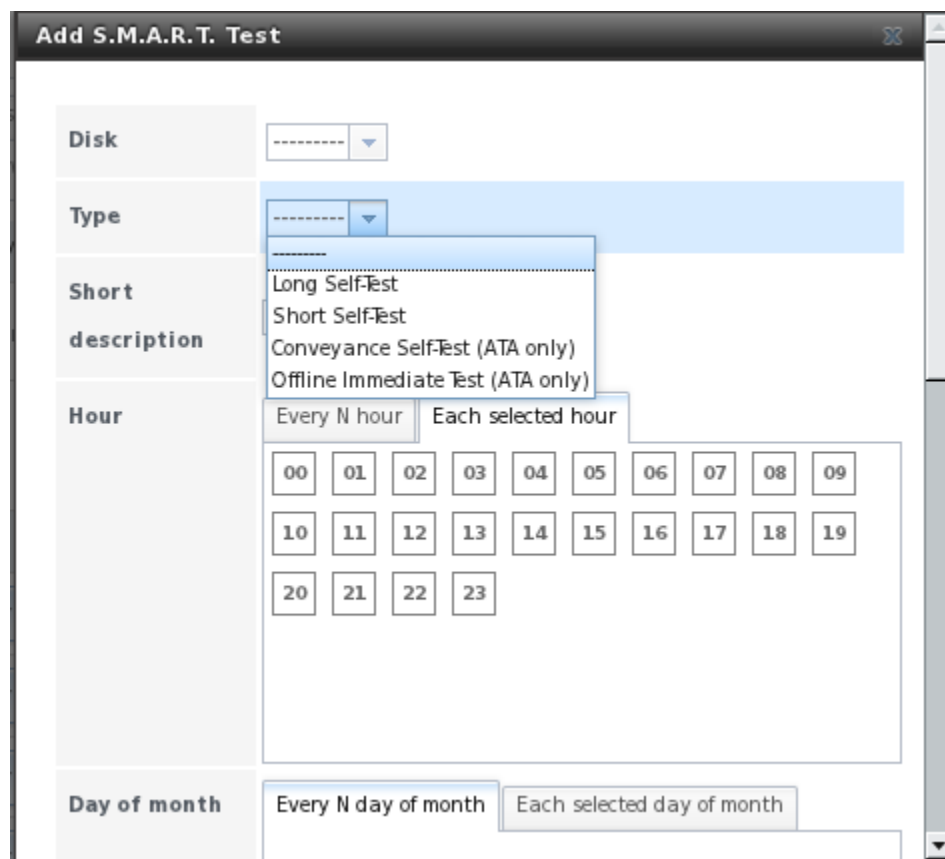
Add S.M.A.R.T. Test

Disk ---------

Type ---------

---------
Long Self-Test
Short Self-Test
Conveyance Self-Test (ATA only)
Offline Immediate Test (ATA only)

Short description

Hour

Every N hour | Each selected hour

00 01 02 03 04 05 06 07 08 09
10 11 12 13 14 15 16 17 18 19
20 21 22 23

Day of month

Every N day of month | Each selected day of month